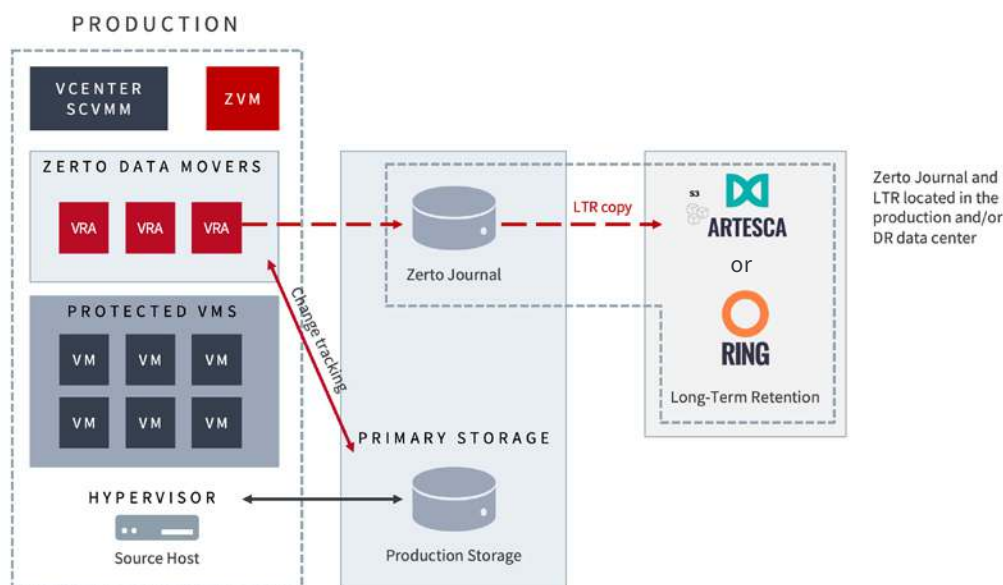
PRODUCTION

VCENTER SCVMM

ZVM

ZERTO DATA MOVERS

VRA

VRA

VRA

Zerto Journal

LTR copy

S3

ARTESCA

or

RING

Long-Term Retention

Zerto Journal and LTR located in the production and/or DR data center

Change tracking

PROTECTED VMS

VM

VM

VM

VM

VM

VM

PRIMARY STORAGE

HYPERVISOR

Source Host

Production Storage